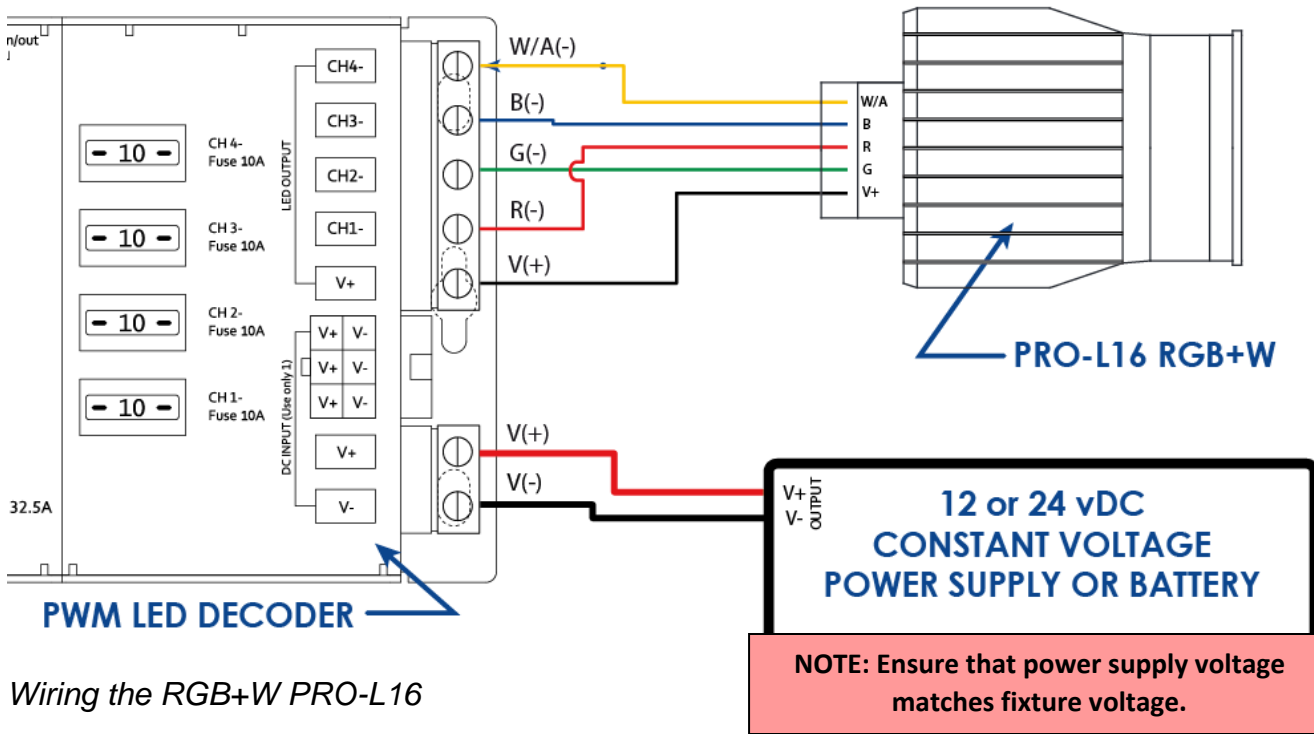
n/out

10
CH 4-
Fuse 10A

10
CH 3-
Fuse 10A

10
CH 2-
Fuse 10A

10
CH 1-
Fuse 10A

32.5A

LED OUTPUT
CH4-
CH3-
CH2-
CH1-
V+

DC INPUT (Use only 1)
V+ V-
V+ V-
V+ V-
V+
V-

W/A(-)
B(-)
G(-)
R(-)
V(+)

W/A
B
R
G
V+

PRO-L16 RGB+W

V(+)
V(-)

V+
V-
OUTPUT

12 or 24 vDC
CONSTANT VOLTAGE
POWER SUPPLY OR BATTERY

PWM LED DECODER

Wiring the RGB+W PRO-L16

NOTE: Ensure that power supply voltage matches fixture voltage.